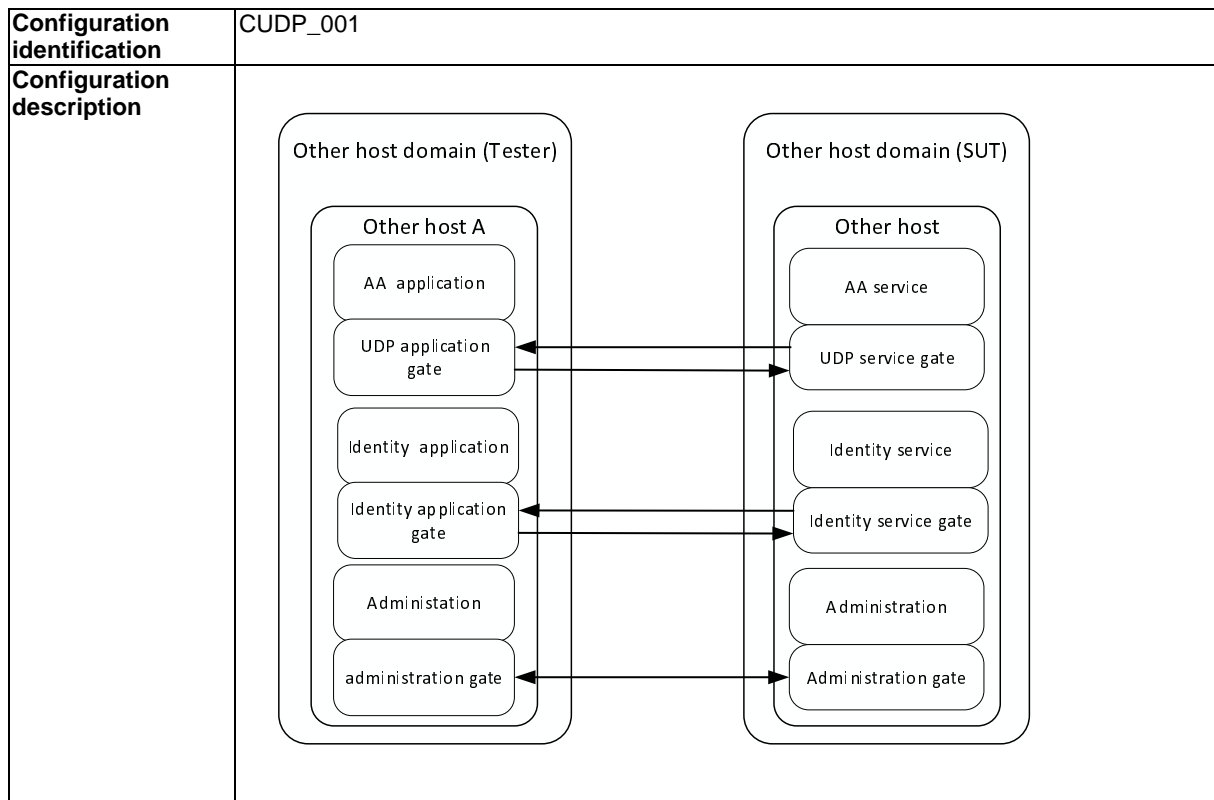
| Configuration identification | CUDP_001 |
|---|---|
| Configuration description | Other host domain (Tester) Other host A AA application UDP application gate Identity application Identity application gate Administation administration gate Other host domain (SUT) Other host AA service UDP service gate Identity service Identity service gate Administration Administration gate |